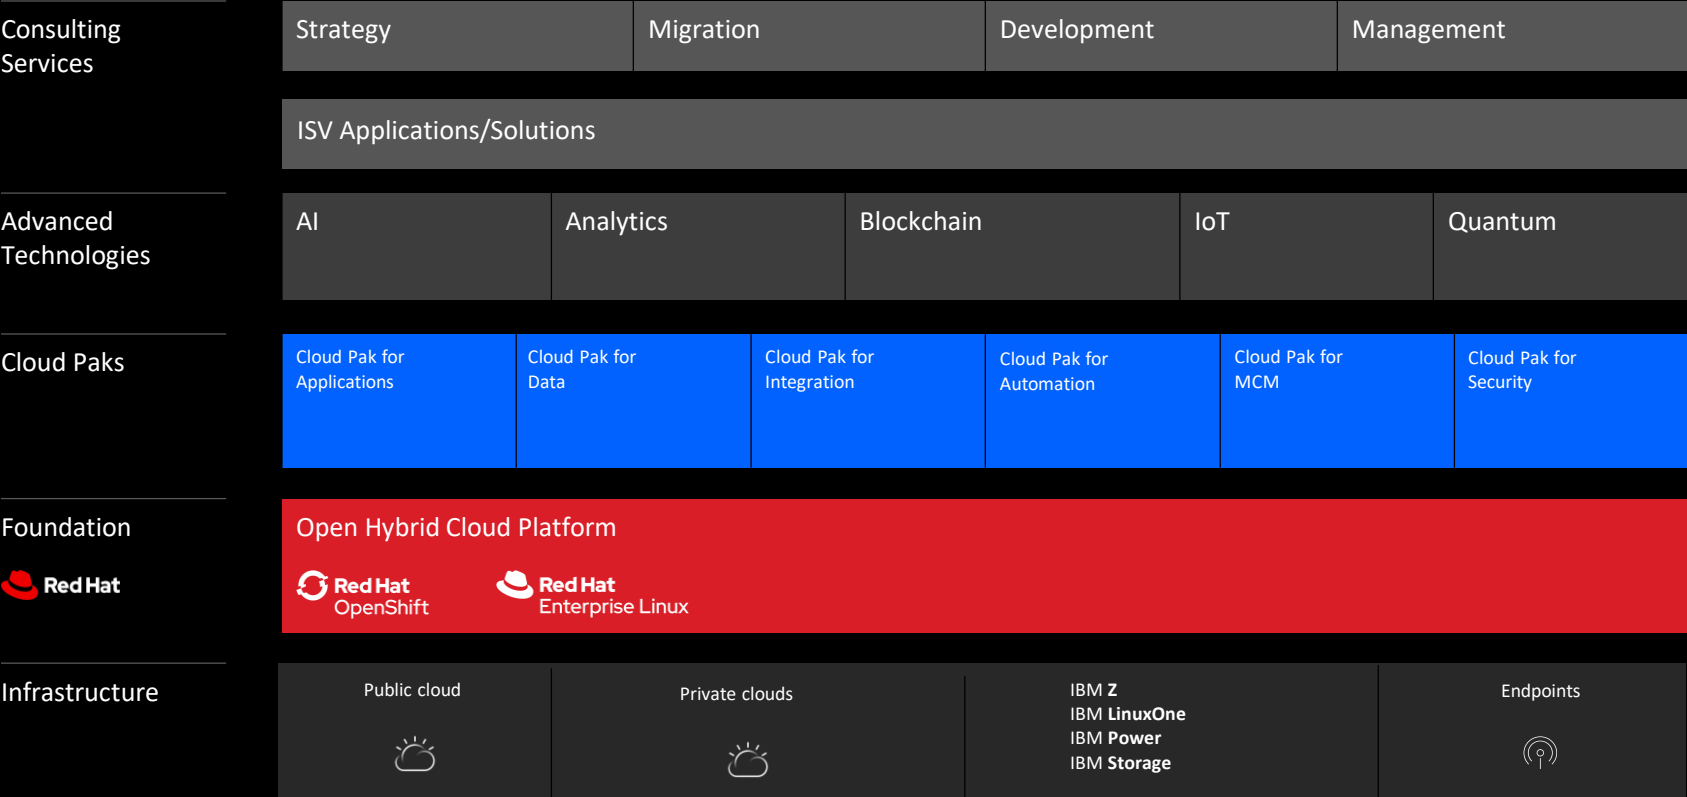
Consulting Services

| Strategy | Migration | Development | Management |
|---|---|---|---|

ISV Applications/Solutions

Advanced Technologies

| AI | Analytics | Blockchain | IoT | Quantum |
|---|---|---|---|---|

Cloud Paks

| Cloud Pak for Applications | Cloud Pak for Data | Cloud Pak for Integration | Cloud Pak for Automation | Cloud Pak for MCM | Cloud Pak for Security |
|---|---|---|---|---|---|

Foundation

Red Hat

Open Hybrid Cloud Platform

Red Hat OpenShift

Red Hat Enterprise Linux

Infrastructure

| Public cloud | Private clouds | IBM Z<br>IBM LinuxOne<br>IBM Power<br>IBM Storage | Endpoints |
|---|---|---|---|